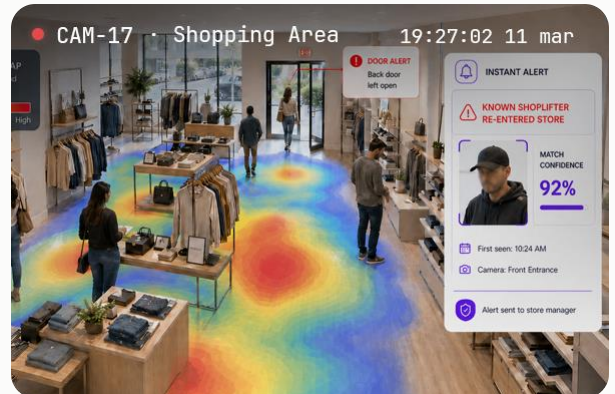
CAM-17 · Shopping Area 19:27:02 11 mar

AP
d
High

DOOR ALERT
Back door left open

INSTANT ALERT

KNOWN SHOPLIFTER RE-ENTERED STORE

MATCH CONFIDENCE
92%

First seen: 10:24 AM

Camera: Front Entrance

Alert sent to store manager

EXIT